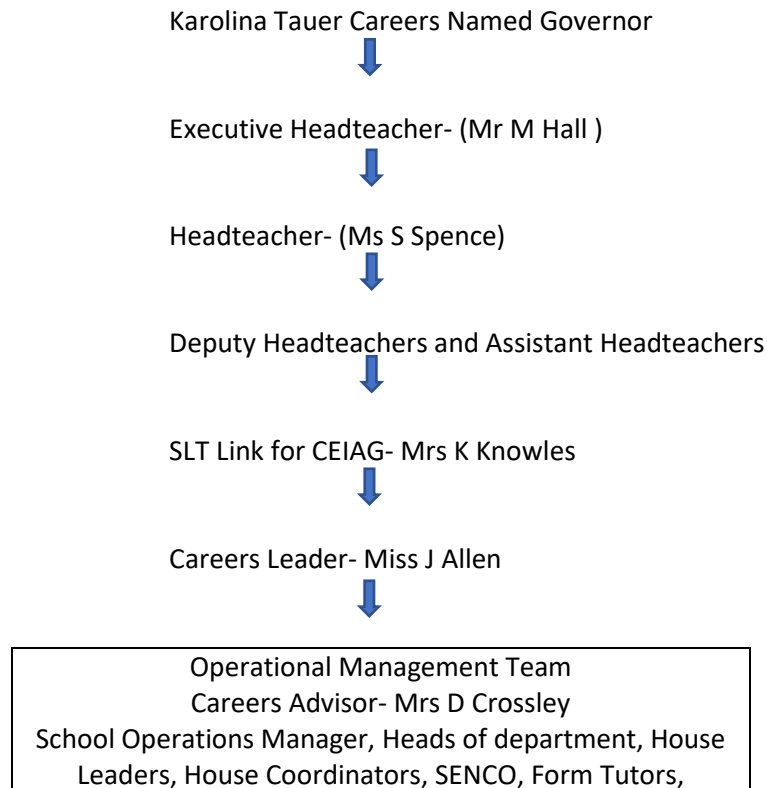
Karolina Tauer Careers Named Governor

Executive Headteacher- (Mr M Hall )

Headteacher- (Ms S Spence)

Deputy Headteachers and Assistant Headteachers

SLT Link for CEIAG- Mrs K Knowles

Careers Leader- Miss J Allen

Operational Management Team
Careers Advisor- Mrs D Crossley
School Operations Manager, Heads of department, House Leaders, House Coordinators, SENCO, Form Tutors,